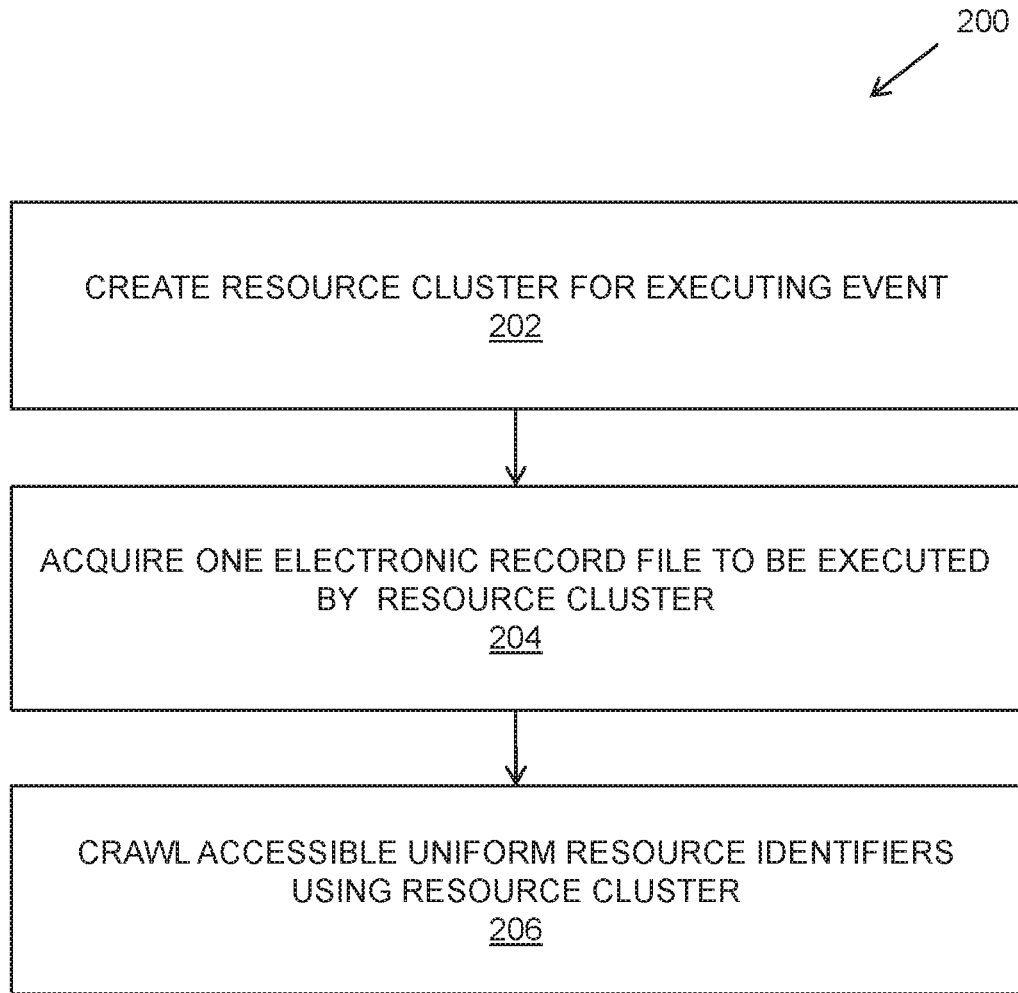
200

CREATE RESOURCE CLUSTER FOR EXECUTING EVENT
202

ACQUIRE ONE ELECTRONIC RECORD FILE TO BE EXECUTED BY RESOURCE CLUSTER
204

CRAWL ACCESSIBLE UNIFORM RESOURCE IDENTIFIERS USING RESOURCE CLUSTER
206